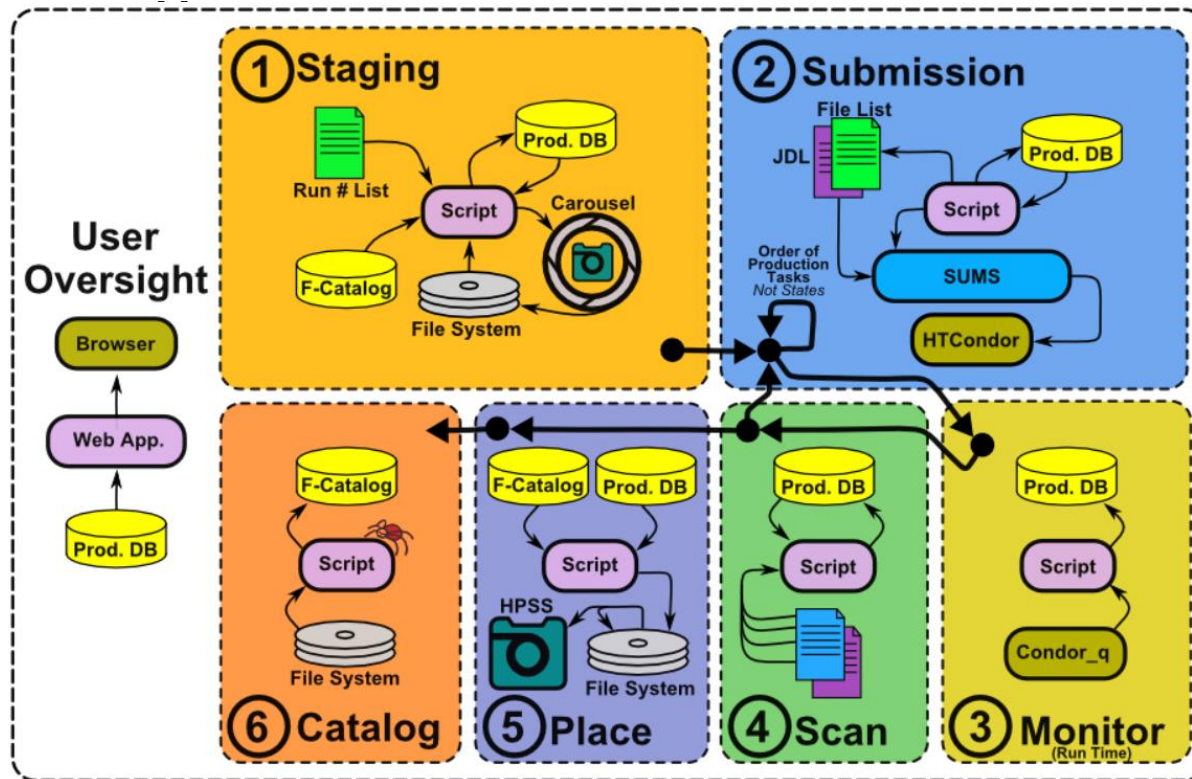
User Oversight

Browser

Web App.

Prod. DB

1 Staging

Run # List

Prod. DB

Script

Carousel

F-Catalog

File System

2 Submission

File List

JDL

Prod. DB

Script

Order of Production Tasks Not States

SUMS

HTCondor

6 Catalog

F-Catalog

Script

File System

5 Place

F-Catalog

Prod. DB

Script

HPSS

File System

4 Scan

Prod. DB

Script

3 Monitor (Run Time)

Prod. DB

Script

Condor_q